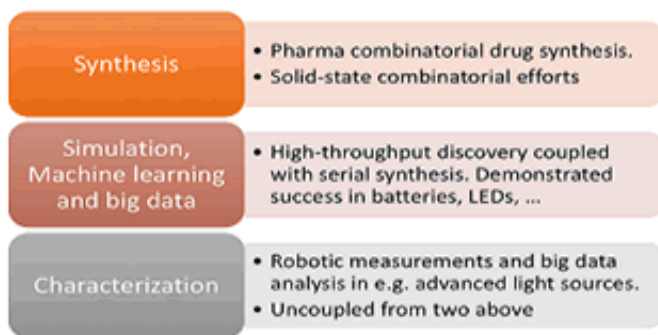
Synthesis

• Pharma combinatorial drug synthesis.
• Solid-state combinatorial efforts

Simulation, Machine learning and big data

• High-throughput discovery coupled with serial synthesis. Demonstrated success in batteries, LEDs, ...

Characterization

• Robotic measurements and big data analysis in e.g. advanced light sources.
• Uncoupled from two above